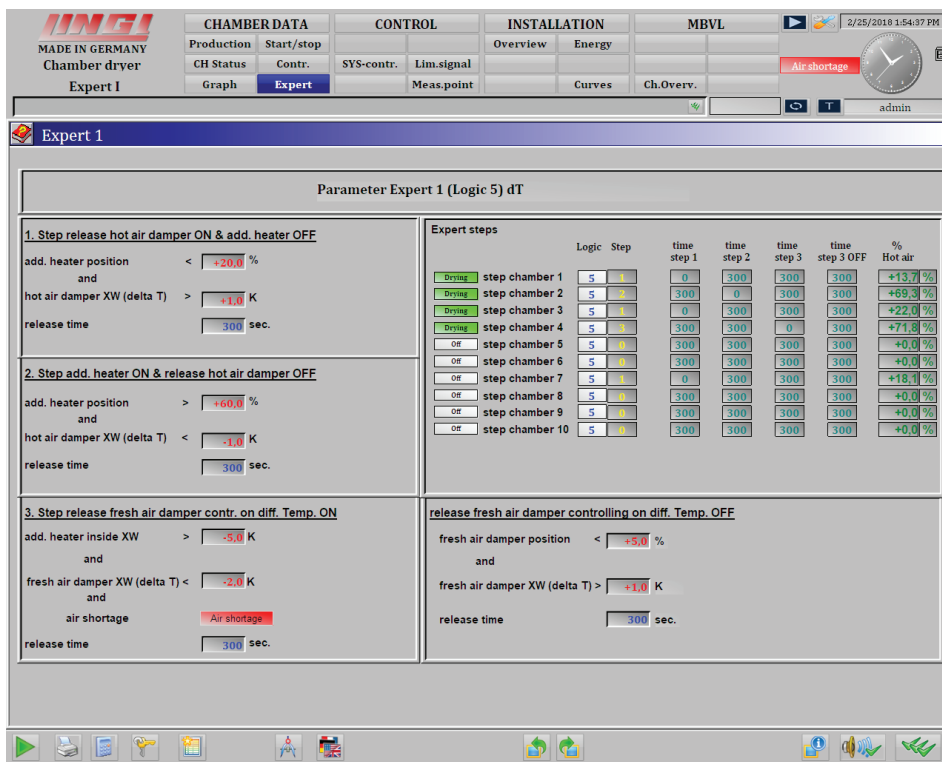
UNGI
MADE IN GERMANY
Chamber dryer
Expert I

CHAMBER DATA
Production | Start/stop
CH Status | Contr.
Graph | Expert

CONTROL
SYS-contr. | Lim.signal
Meas.point

INSTALLATION
Overview | Energy
Curves

MBVL
Ch.Overv.

2/25/2018 1:54:37 PM
Air shortage
admin

Expert 1

Parameter Expert 1 (Logic 5) dT

1. Step release hot air damper ON & add. heater OFF
add. heater position < +20,0 %
and
hot air damper XW (delta T) > +1,0 K
release time 300 sec.

2. Step add. heater ON & release hot air damper OFF
add. heater position > +60,0 %
and
hot air damper XW (delta T) < -1,0 K
release time 300 sec.

3. Step release fresh air damper contr. on diff. Temp. ON
add. heater inside XW > -5,0 K
and
fresh air damper XW (delta T) < -2,0 K
and
air shortage Air shortage
release time 300 sec.

Expert steps

| | | Logic | Step | time step 1 | time step 2 | time step 3 | time step 3 OFF | % Hot air |
|---|---|---|---|---|---|---|---|---|
| Drying | step chamber 1 | 5 | 1 | 0 | 300 | 300 | 300 | +13,7 % |
| Drying | step chamber 2 | 5 | 2 | 300 | 0 | 300 | 300 | +69,3 % |
| Drying | step chamber 3 | 5 | 1 | 0 | 300 | 300 | 300 | +22,0 % |
| Drying | step chamber 4 | 5 | 3 | 300 | 300 | 0 | 300 | +71,8 % |
| Off | step chamber 5 | 5 | 0 | 300 | 300 | 300 | 300 | +0,0 % |
| Off | step chamber 6 | 5 | 0 | 300 | 300 | 300 | 300 | +0,0 % |
| Off | step chamber 7 | 5 | 1 | 0 | 300 | 300 | 300 | +18,1 % |
| Off | step chamber 8 | 5 | 0 | 300 | 300 | 300 | 300 | +0,0 % |
| Off | step chamber 9 | 5 | 0 | 300 | 300 | 300 | 300 | +0,0 % |
| Off | step chamber 10 | 5 | 0 | 300 | 300 | 300 | 300 | +0,0 % |

release fresh air damper controlling on diff. Temp. OFF
fresh air damper position < +5,0 %
and
fresh air damper XW (delta T) > +1,0 K
release time 300 sec.